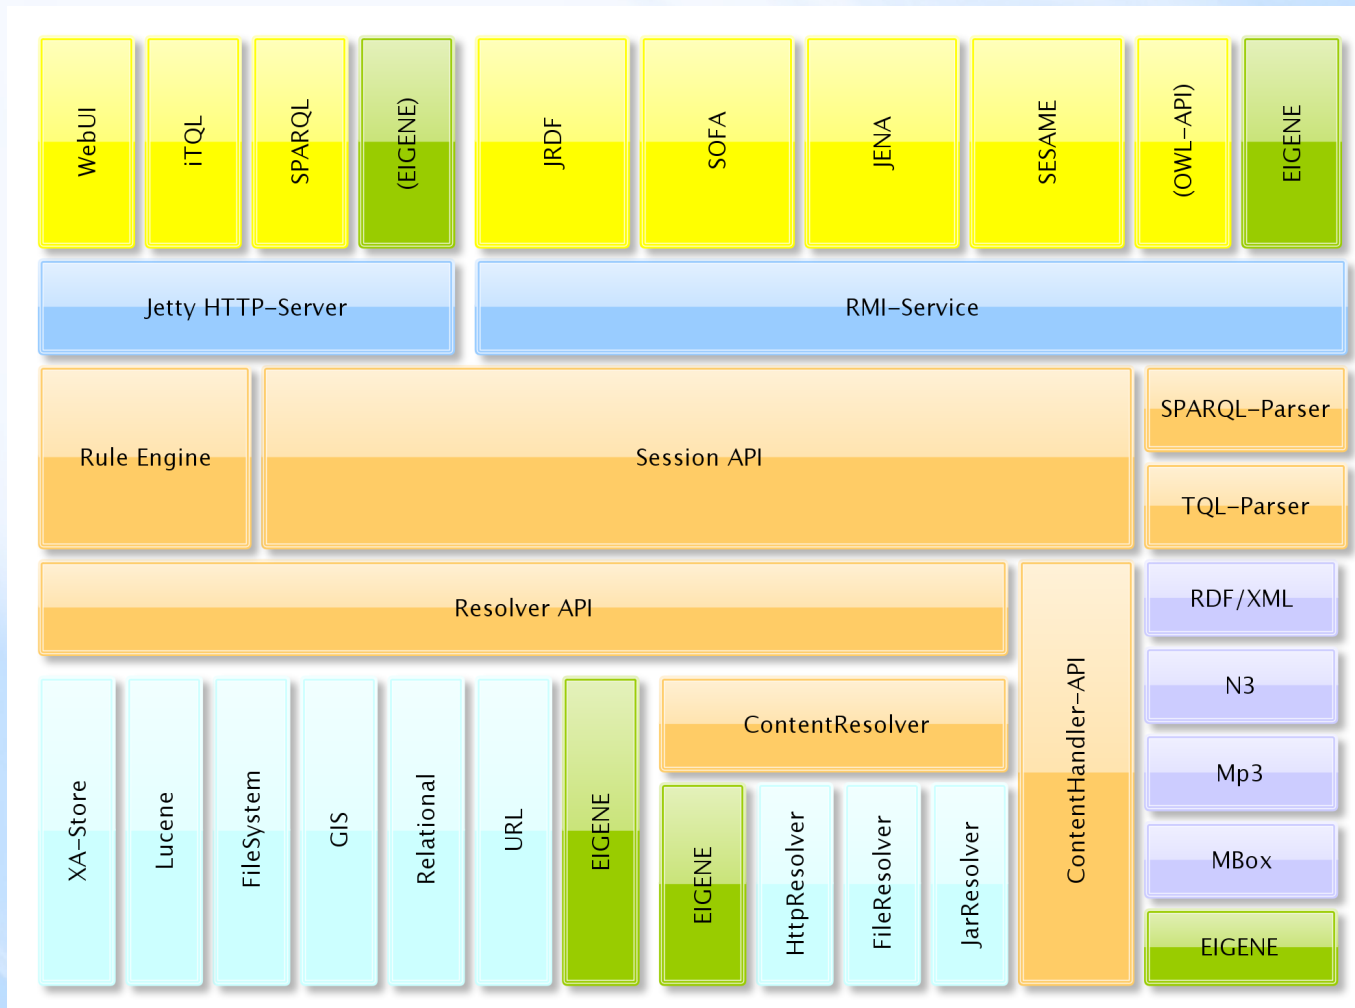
WebUI
iTQL
SPARQL
(EIGENE)
JRDF
SOFA
JENA
SESAME
(OWL-API)
EIGENE

Jetty HTTP-Server
RMI-Service

Rule Engine
Session API
SPARQL-Parser
TQL-Parser

Resolver API
ContentHandler-API
RDF/XML
N3
Mp3
MBox
EIGENE

XA-Store
Lucene
FileSystem
GIS
Relational
URL
EIGENE
ContentResolver
EIGENE
HttpResolver
FileResolver
JarResolver